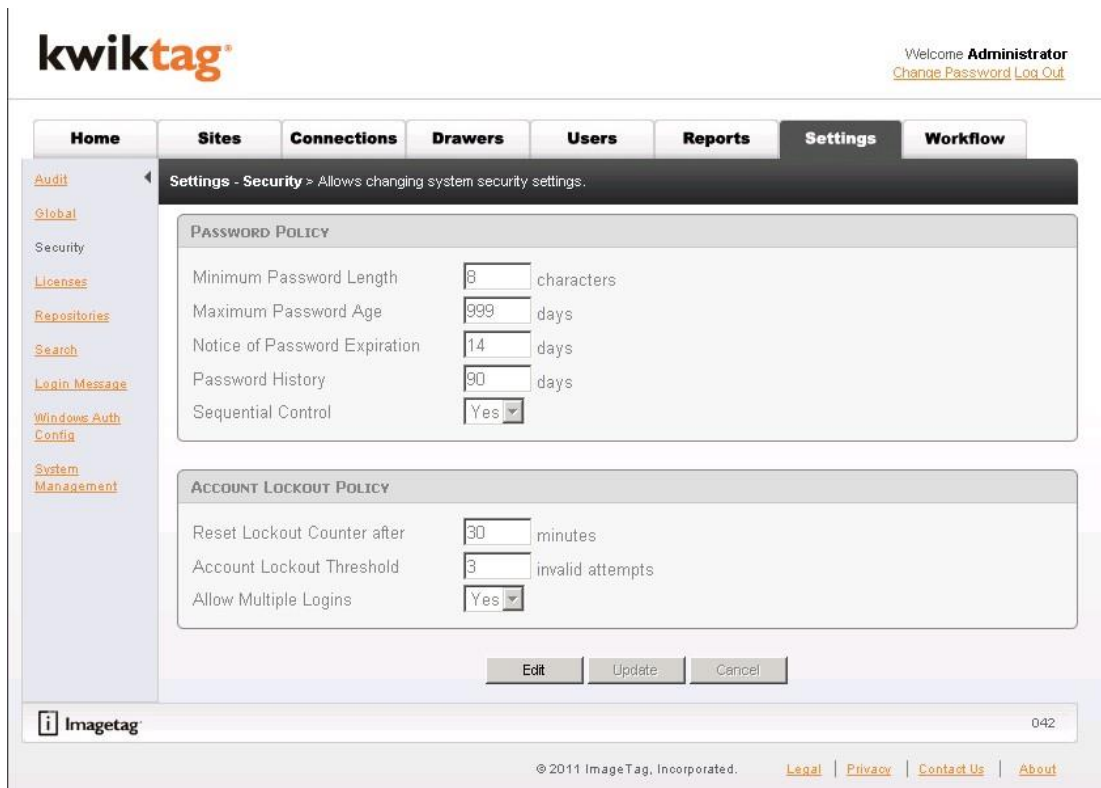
kwiktag

Welcome **Administrator**
Change Password Log Out

Home | Sites | Connections | Drawers | Users | Reports | Settings | Workflow

Audit
Global
Security
Licenses
Repositories
Search
Login Message
Windows Auth Config
System Management

Settings - Security > Allows changing system security settings.

PASSWORD POLICY

Minimum Password Length 8 characters
Maximum Password Age 999 days
Notice of Password Expiration 14 days
Password History 90 days
Sequential Control Yes

ACCOUNT LOCKOUT POLICY

Reset Lockout Counter after 30 minutes
Account Lockout Threshold 3 invalid attempts
Allow Multiple Logins Yes

Edit Update Cancel

Imagetag

042

© 2011 ImageTag, Incorporated. Legal | Privacy | Contact Us | About